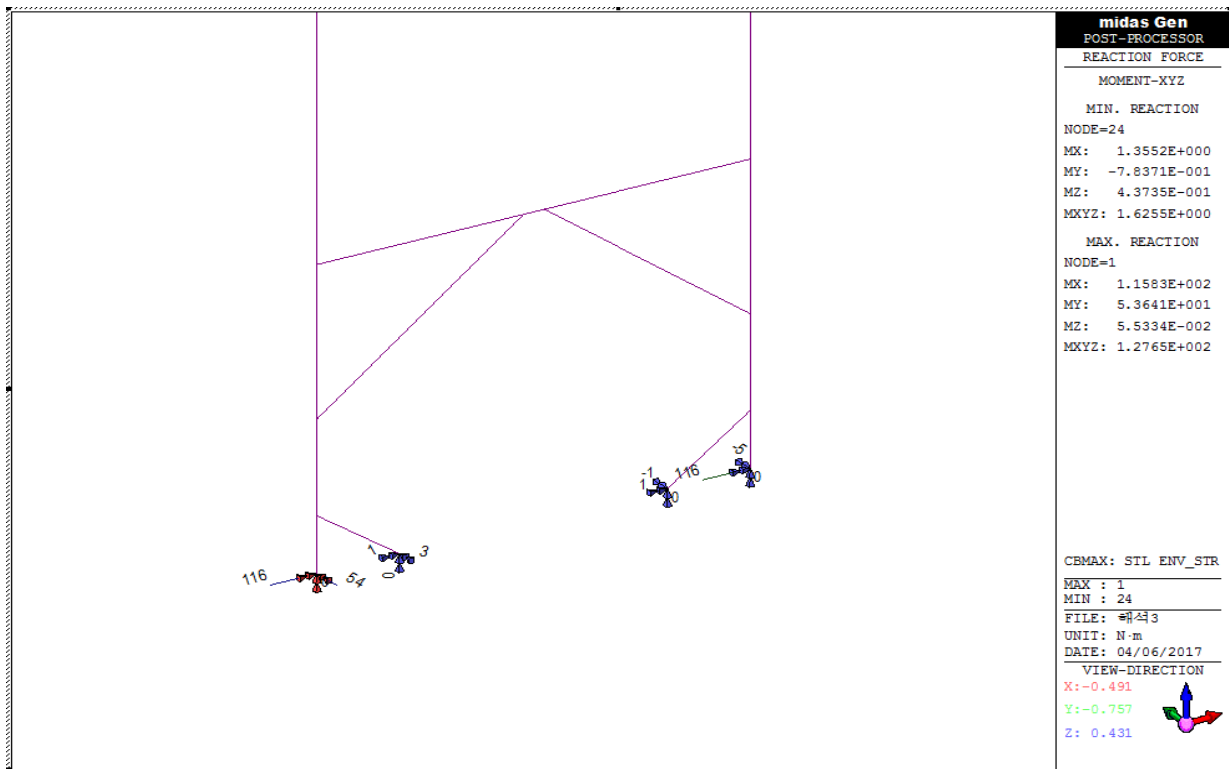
-1
1
116
5
0
0

1
3
0
116
54

midas Gen
POST-PROCESSOR
REACTION FORCE
MOMENT-XYZ
MIN. REACTION
NODE=24
MX: 1.3552E+000
MY: -7.8371E-001
MZ: 4.3735E-001
MXYZ: 1.6255E+000
MAX. REACTION
NODE=1
MX: 1.1583E+002
MY: 5.3641E+001
MZ: 5.5334E-002
MXYZ: 1.2765E+002

CBMAX: STL ENV_STR
MAX : 1
MIN : 24
FILE: 해석3
UNIT: N·m
DATE: 04/06/2017
VIEW-DIRECTION
X:-0.491
Y:-0.757
Z: 0.431